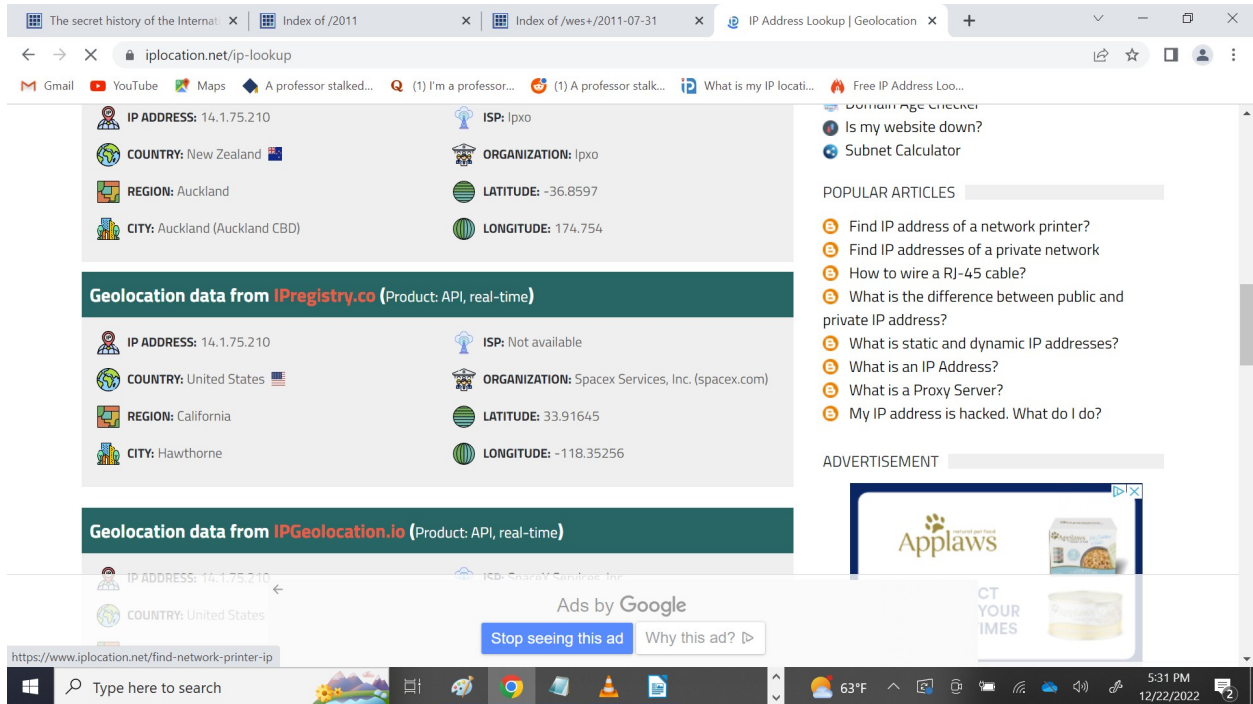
The secret history of the Internat ×
Index of /2011 ×
Index of /wes+/2011-07-31 ×
IP Address Lookup | Geolocation ×
+

iplocation.net/ip-lookup

Gmail YouTube Maps A professor stalked... (1) I'm a professor... (1) A professor stalk... What is my IP locati... Free IP Address Loo...

IP ADDRESS: 14.1.75.210
ISP: Ipxo
COUNTRY: New Zealand
ORGANIZATION: Ipxo
REGION: Auckland
LATITUDE: -36.8597
CITY: Auckland (Auckland CBD)
LONGITUDE: 174.754

Geolocation data from IPregistry.co (Product: API, real-time)

IP ADDRESS: 14.1.75.210
ISP: Not available
COUNTRY: United States
ORGANIZATION: Spacex Services, Inc. (spacex.com)
REGION: California
LATITUDE: 33.91645
CITY: Hawthorne
LONGITUDE: -118.35256

Geolocation data from IPGeolocation.io (Product: API, real-time)

IP ADDRESS: 14.1.75.210
ISP: SpaceX Services, Inc
COUNTRY: United States

Domain Age Checker
Is my website down?
Subnet Calculator

POPULAR ARTICLES

Find IP address of a network printer?
Find IP addresses of a private network
How to wire a RJ-45 cable?
What is the difference between public and private IP address?
What is static and dynamic IP addresses?
What is an IP Address?
What is a Proxy Server?
My IP address is hacked. What do I do?

ADVERTISEMENT

Applaws
CT
YOUR
IMES

Ads by Google
Stop seeing this ad
Why this ad?

https://www.iplocation.net/find-network-printer-ip

Type here to search
63°F
5:31 PM
12/22/2022
2